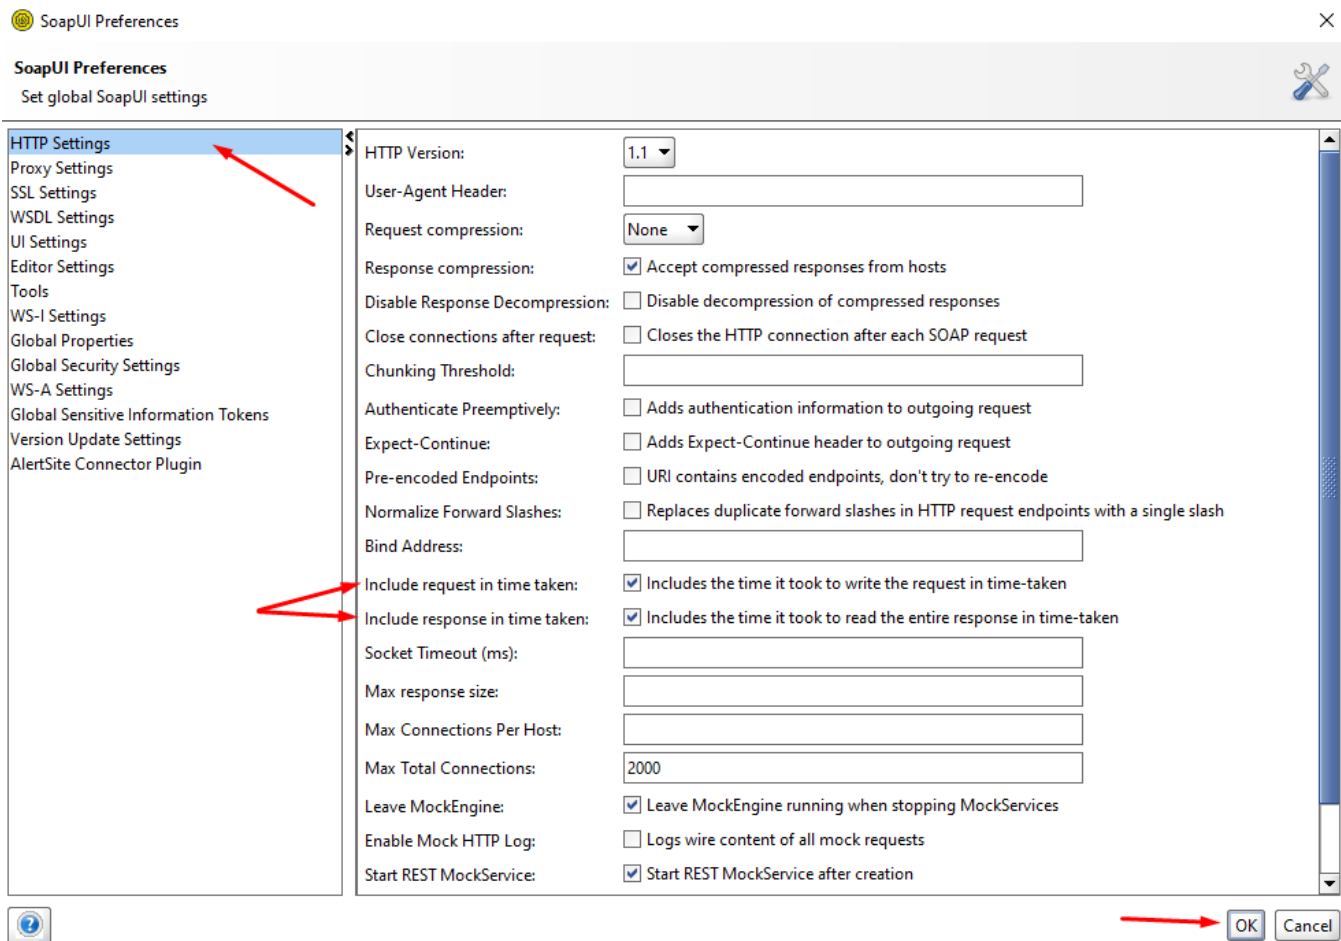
SoapUI Preferences

SoapUI Preferences
Set global SoapUI settings

HTTP Settings
Proxy Settings
SSL Settings
WSDL Settings
UI Settings
Editor Settings
Tools
WS-I Settings
Global Properties
Global Security Settings
WS-A Settings
Global Sensitive Information Tokens
Version Update Settings
AlertSite Connector Plugin

HTTP Version: 1.1
User-Agent Header:
Request compression: None
Response compression: Accept compressed responses from hosts
Disable Response Decompression: Disable decompression of compressed responses
Close connections after request: Closes the HTTP connection after each SOAP request
Chunking Threshold:
Authenticate Preemptively: Adds authentication information to outgoing request
Expect-Continue: Adds Expect-Continue header to outgoing request
Pre-encoded Endpoints: URI contains encoded endpoints, don't try to re-encode
Normalize Forward Slashes: Replaces duplicate forward slashes in HTTP request endpoints with a single slash
Bind Address:
Include request in time taken: Includes the time it took to write the request in time-taken
Include response in time taken: Includes the time it took to read the entire response in time-taken
Socket Timeout (ms):
Max response size:
Max Connections Per Host:
Max Total Connections: 2000
Leave MockEngine: Leave MockEngine running when stopping MockServices
Enable Mock HTTP Log: Logs wire content of all mock requests
Start REST MockService: Start REST MockService after creation

OK Cancel